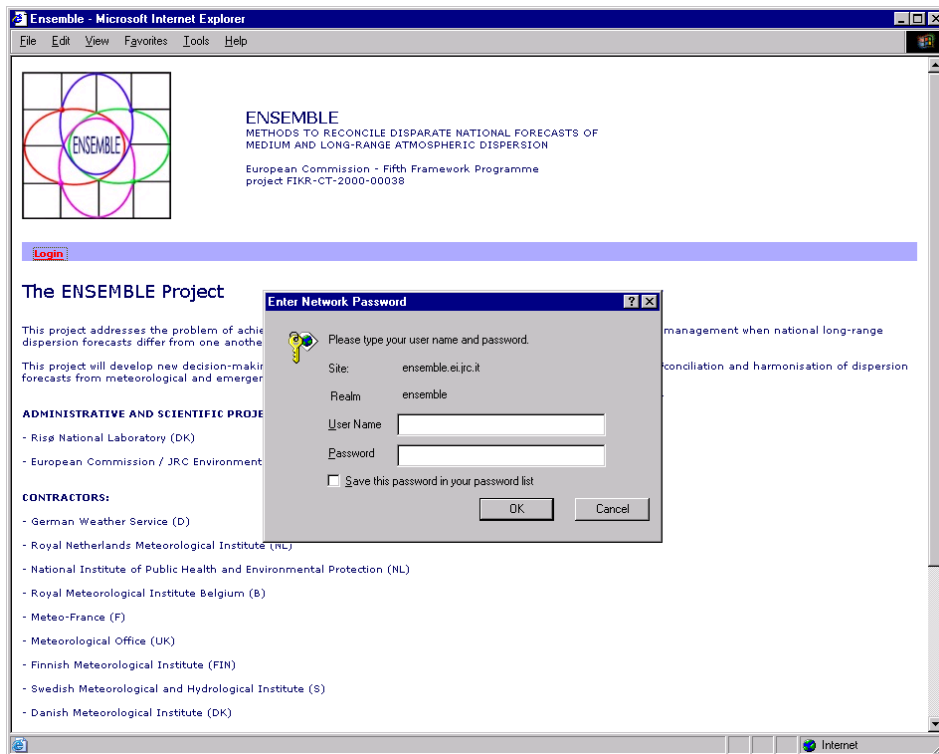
Ensemble - Microsoft Internet Explorer

File Edit View Favorites Tools Help

ENSEMBLE

ENSEMBLE
METHODS TO RECONCILE DISPARATE NATIONAL FORECASTS OF MEDIUM AND LONG-RANGE ATMOSPHERIC DISPERSION

European Commission - Fifth Framework Programme
project FIKR-CT-2000-00038

Login

The ENSEMBLE Project

This project addresses the problem of achie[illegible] management when national long-range dispersion forecasts differ from one anothe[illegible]

This project will develop new decision-makin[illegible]conciliation and harmonisation of dispersion forecasts from meteorological and emerger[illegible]

ADMINISTRATIVE AND SCIENTIFIC PROJE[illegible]

- Risø National Laboratory (DK)

- European Commission / JRC Environment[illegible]

CONTRACTORS:

- German Weather Service (D)

- Royal Netherlands Meteorological Institute (NL)

- National Institute of Public Health and Environmental Protection (NL)

- Royal Meteorological Institute Belgium (B)

- Meteo-France (F)

- Meteorological Office (UK)

- Finnish Meteorological Institute (FIN)

- Swedish Meteorological and Hydrological Institute (S)

- Danish Meteorological Institute (DK)

Enter Network Password

Please type your user name and password.

Site: ensemble.ei.jrc.it

Realm ensemble

User Name

Password

Save this password in your password list

OK Cancel

Internet